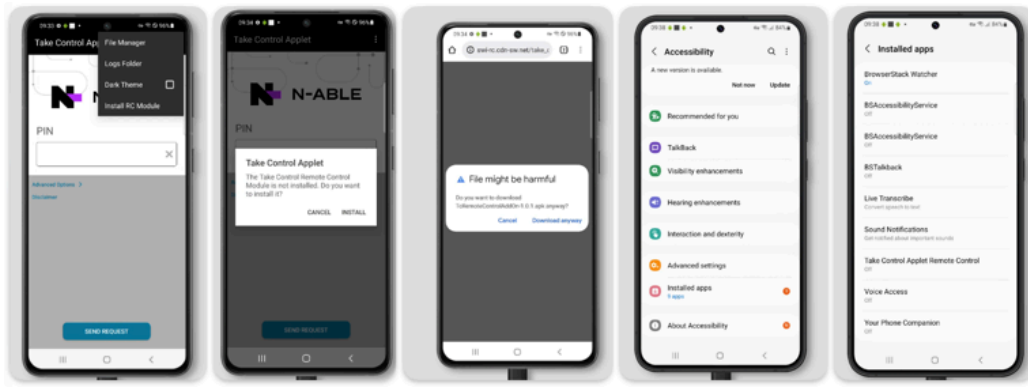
09:33 96%
Take Control App
File Manager
Logs Folder
Dark Theme
Install RC Module
N-ABLE
PIN
Advanced Options >
Disclaimer
SEND REQUEST

09:34 96%
Take Control Applet
N-ABLE
PIN
Take Control Applet
The Take Control Remote Control Module is not installed. Do you want to install it?
CANCEL INSTALL
SEND REQUEST

09:34
swi-rc.cdn-sw.net/take_c
File might be harmful
Do you want to download TakeControlRCAddOn.apk anyway?
Cancel Download anyway

09:38 94%
< Accessibility
A new version is available.
Not now Update
Recommended for you
TalkBack
Visibility enhancements
Hearing enhancements
Interaction and dexterity
Advanced settings
Installed apps
9 apps
About Accessibility

09:38 94%
< Installed apps
BrowserStack Watcher
On
BSAccessibilityService
Off
BSAccessibilityService
Off
BSTalkback
Off
Live Transcribe
Convert speech to text
Sound Notifications
Get notified about important sounds
Take Control Applet Remote Control
Off
Voice Access
Off
Your Phone Companion
Off